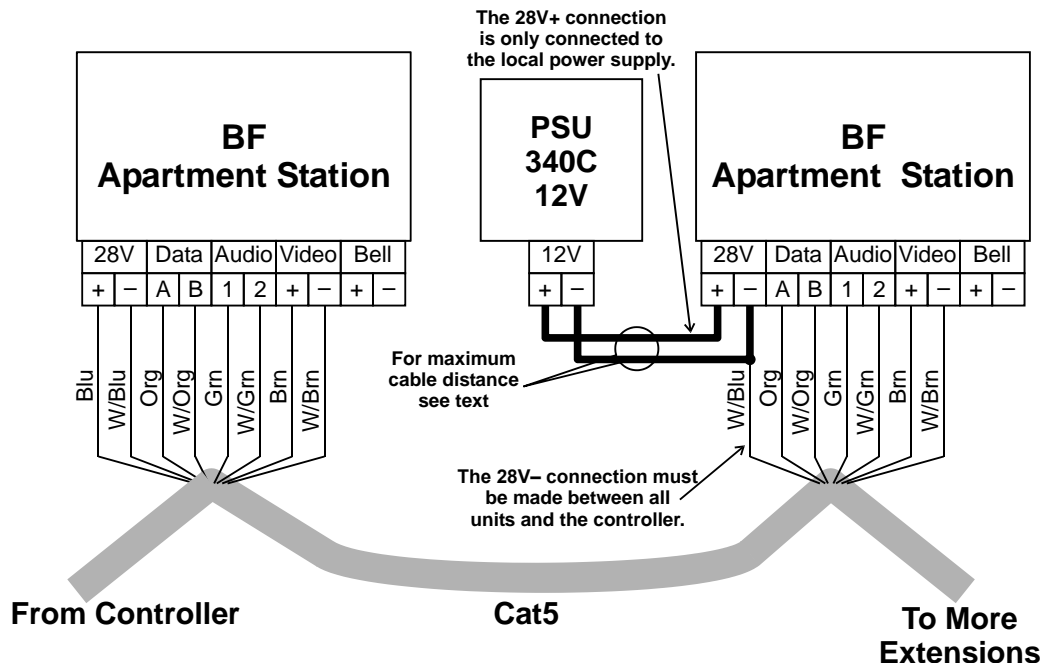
The 28V+ connection is only connected to the local power supply.

BF
Apartment Station

| 28V | | Data | | Audio | | Video | | Bell | |
|---|---|---|---|---|---|---|---|---|---|
| + | – | A | B | 1 | 2 | + | – | + | – |

Blu
W/Blu
Org
W/Org
Grn
W/Grn
Brn
W/Brn

PSU
340C
12V

| 12V | |
|---|---|
| + | – |

For maximum cable distance see text

BF
Apartment Station

| 28V | | Data | | Audio | | Video | | Bell | |
|---|---|---|---|---|---|---|---|---|---|
| + | – | A | B | 1 | 2 | + | – | + | – |

W/Blu
Org
W/Org
Grn
W/Grn
Brn
W/Brn

The 28V– connection must be made between all units and the controller.

From Controller

Cat5

To More Extensions